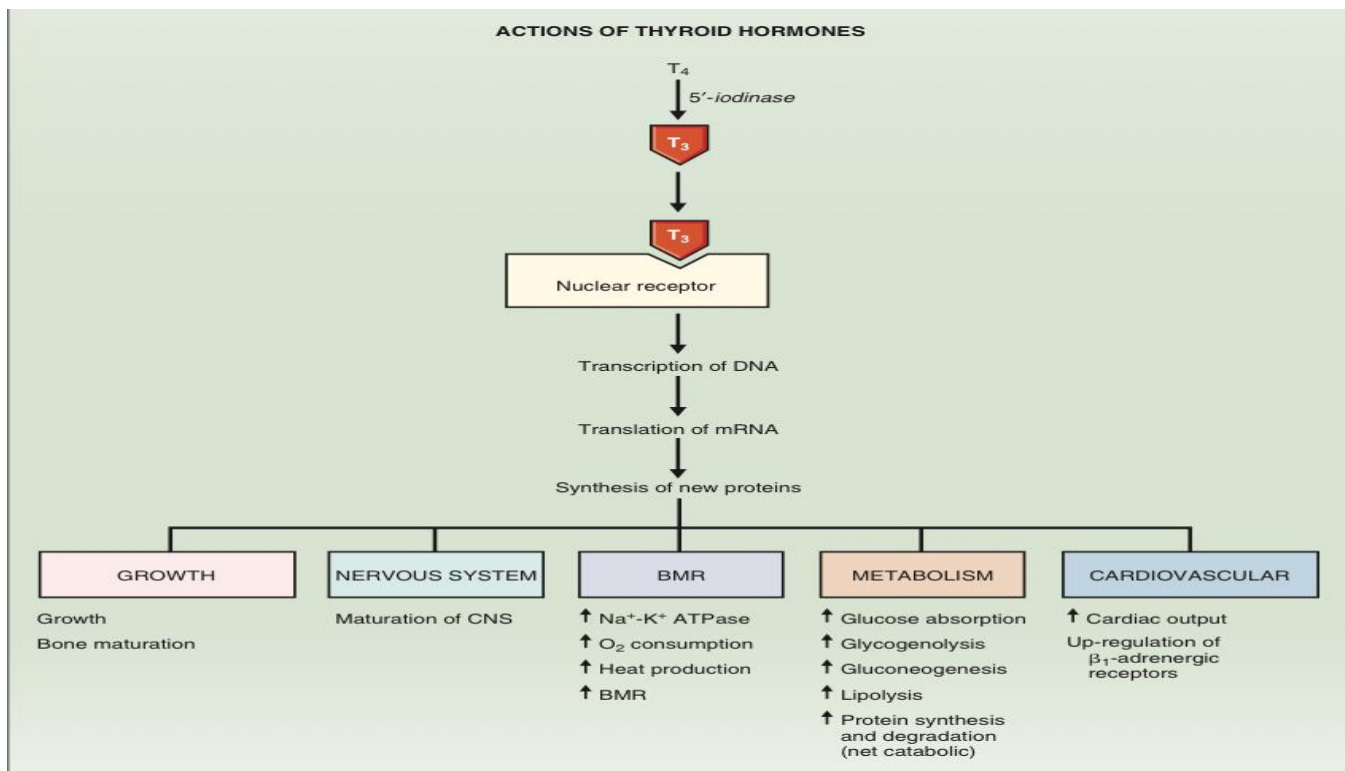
ACTIONS OF THYROID HORMONES

$T_4$

5′-iodinase

$T_3$

$T_3$

Nuclear receptor

Transcription of DNA

Translation of mRNA

Synthesis of new proteins

GROWTH

Growth
Bone maturation

NERVOUS SYSTEM

Maturation of CNS

BMR

↑ $Na^+$-$K^+$ ATPase
↑ $O_2$ consumption
↑ Heat production
↑ BMR

METABOLISM

↑ Glucose absorption
↑ Glycogenolysis
↑ Gluconeogenesis
↑ Lipolysis
↑ Protein synthesis and degradation (net catabolic)

CARDIOVASCULAR

↑ Cardiac output
Up-regulation of $\beta_1$-adrenergic receptors